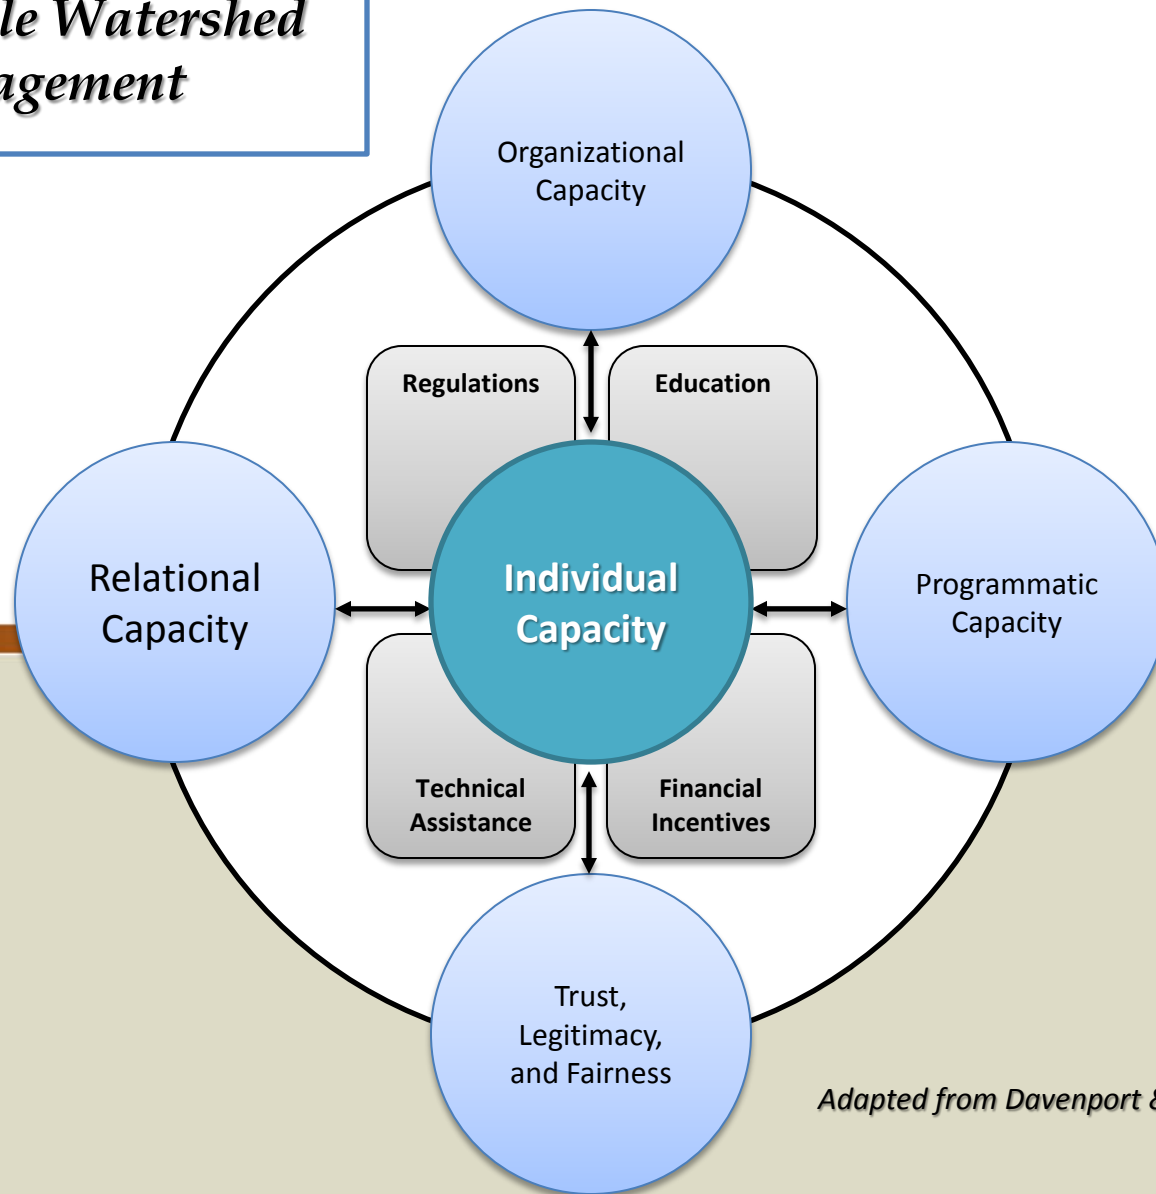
le Watershed agement

Organizational Capacity

Regulations

Education

Relational Capacity

Individual Capacity

Programmatic Capacity

Technical Assistance

Financial Incentives

Trust, Legitimacy, and Fairness

Adapted from Davenport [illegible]